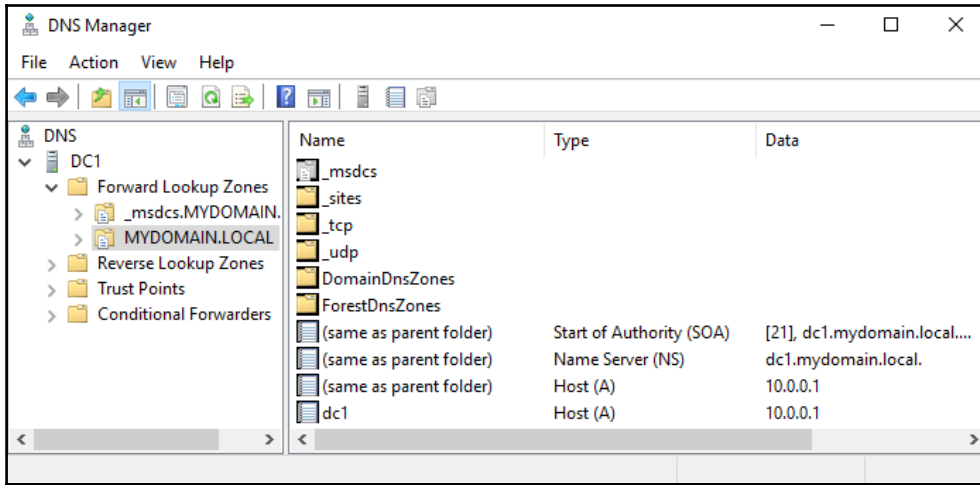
DNS Manager

File Action View Help

DNS
DC1
Forward Lookup Zones
_msdcs.MYDOMAIN.
MYDOMAIN.LOCAL
Reverse Lookup Zones
Trust Points
Conditional Forwarders

| Name | Type | Data |
|---|---|---|
| _msdcs | | |
| _sites | | |
| _tcp | | |
| _udp | | |
| DomainDnsZones | | |
| ForestDnsZones | | |
| (same as parent folder) | Start of Authority (SOA) | [21], dc1.mydomain.local.... |
| (same as parent folder) | Name Server (NS) | dc1.mydomain.local. |
| (same as parent folder) | Host (A) | 10.0.0.1 |
| dc1 | Host (A) | 10.0.0.1 |